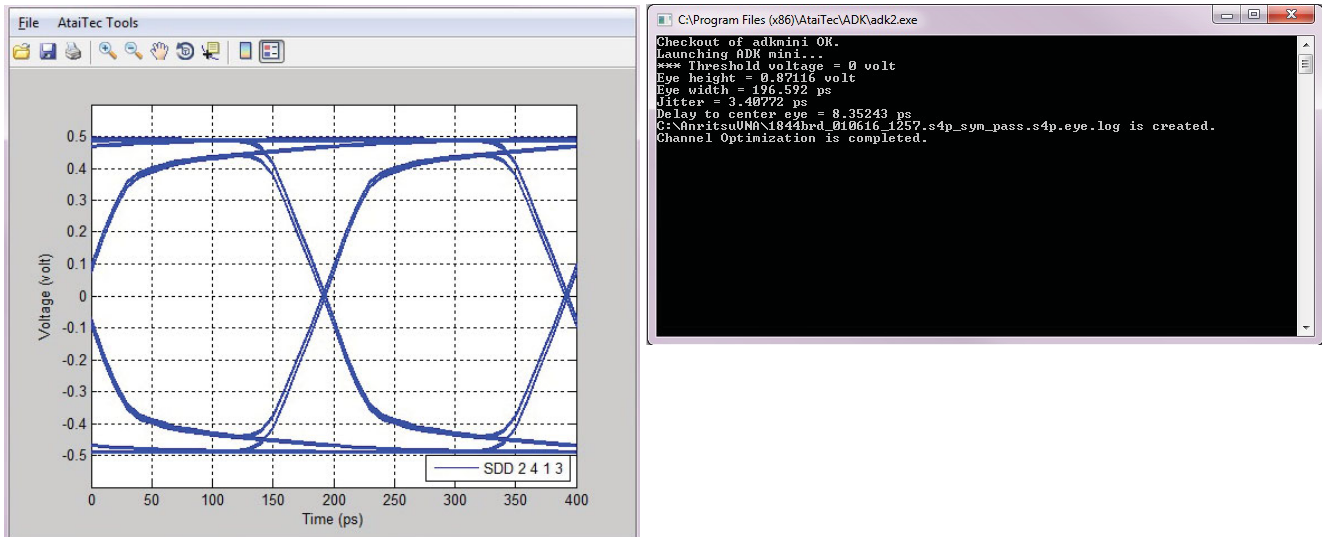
File AtaiTec Tools

0.5
0.4
0.3
0.2
0.1
0
-0.1
-0.2
-0.3
-0.4
-0.5

Voltage (volt)

SDD 2 4 1 3

0 50 100 150 200 250 300 350 400

Time (ps)

C:\Program Files (x86)\AtaiTec\ADK\adk2.exe

Checkout of adkmini OK.
Launching ADK mini...
*** Threshold voltage = 0 volt
Eye height = 0.87116 volt
Eye width = 196.592 ps
Jitter = 3.40772 ps
Delay to center eye = 8.35243 ps
C:\AnritsuVNA\1844brd_010616_1257.s4p_sym_pass.s4p.eye.log is created.
Channel Optimization is completed.